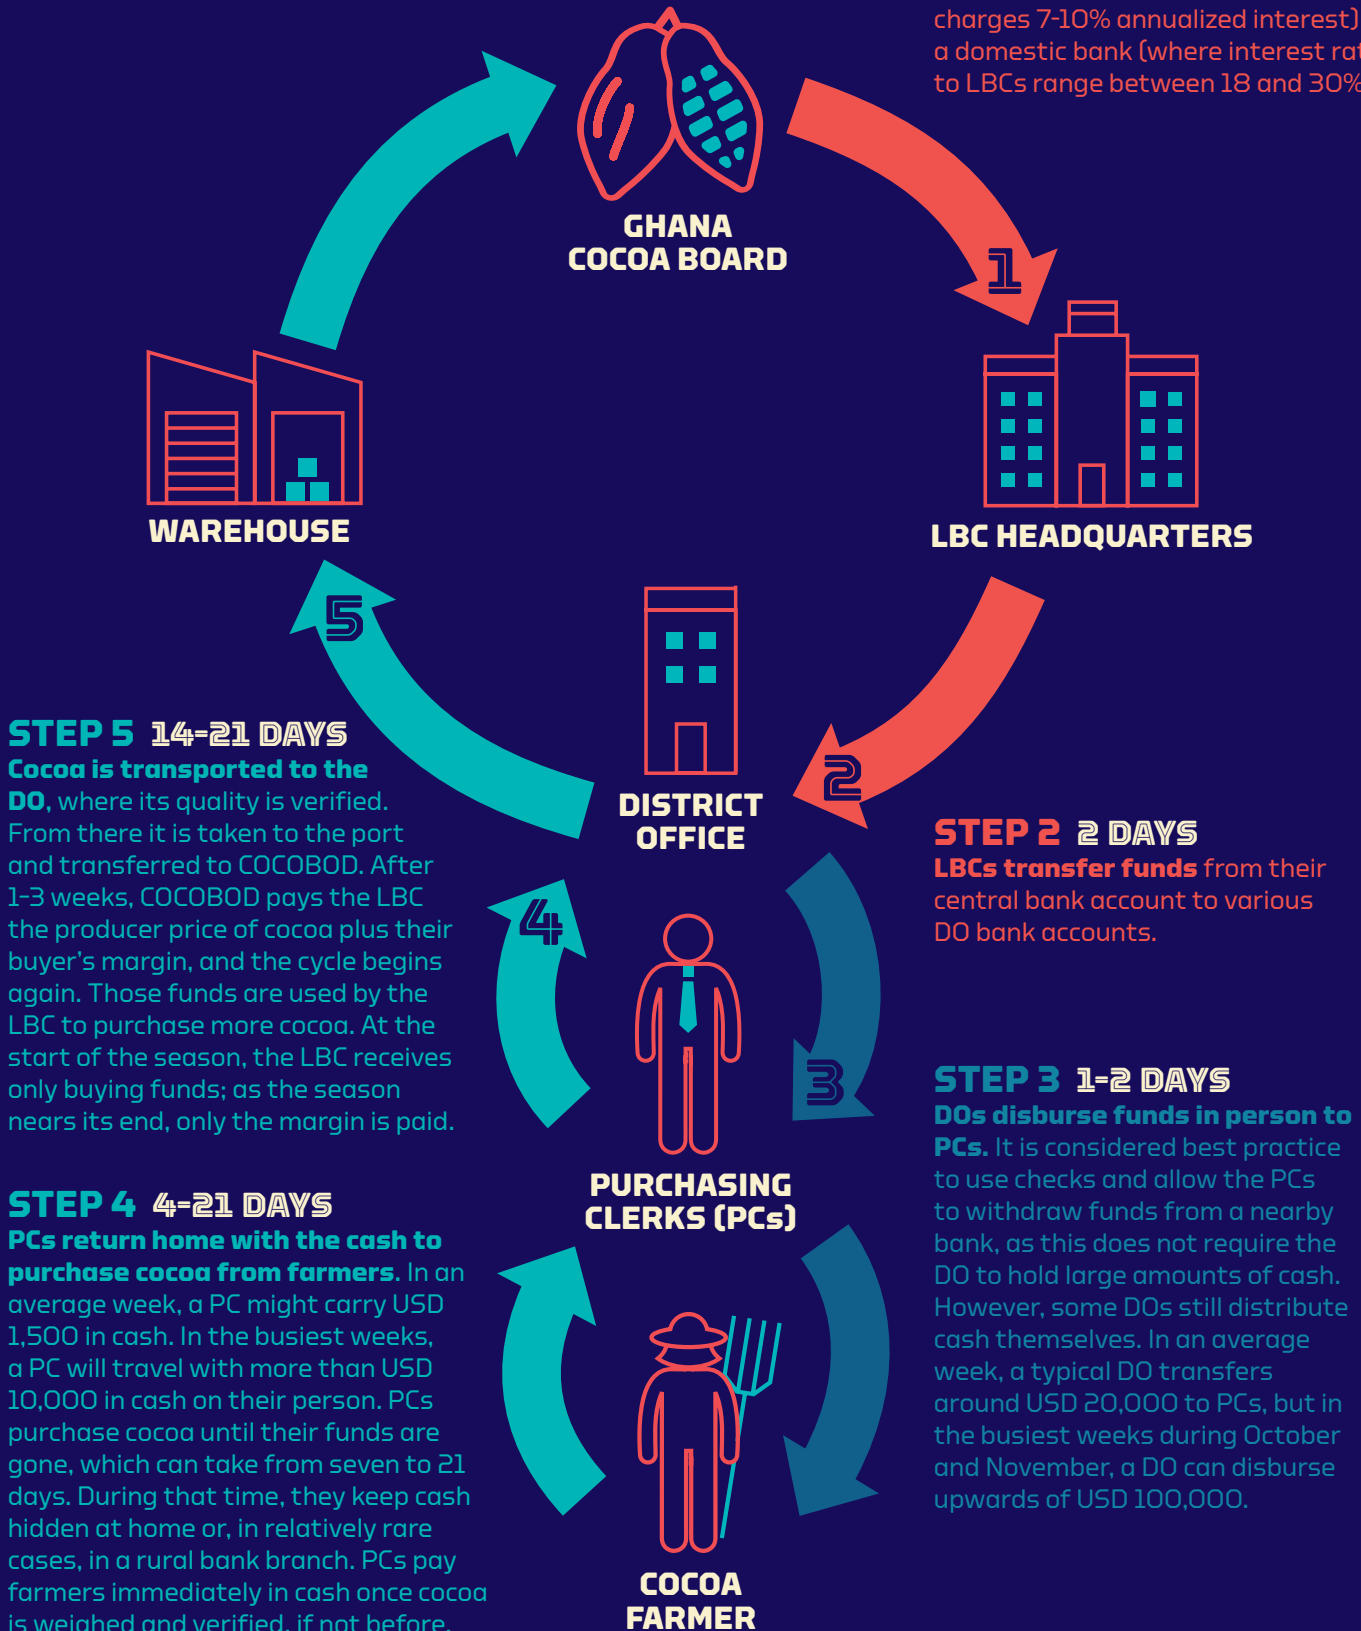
charges 7-10% annualized interest) a domestic bank (where interest rat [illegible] to LBCs range between 18 and 30% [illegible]

GHANA COCOA BOARD

1

LBC HEADQUARTERS

WAREHOUSE

5

DISTRICT OFFICE

2

STEP 5 14-21 DAYS
Cocoa is transported to the DO, where its quality is verified. From there it is taken to the port and transferred to COCOBOD. After 1-3 weeks, COCOBOD pays the LBC the producer price of cocoa plus their buyer's margin, and the cycle begins again. Those funds are used by the LBC to purchase more cocoa. At the start of the season, the LBC receives only buying funds; as the season nears its end, only the margin is paid.

STEP 2 2 DAYS
LBCs transfer funds from their central bank account to various DO bank accounts.

4

3

STEP 3 1-2 DAYS
DOs disburse funds in person to PCs. It is considered best practice to use checks and allow the PCs to withdraw funds from a nearby bank, as this does not require the DO to hold large amounts of cash. However, some DOs still distribute cash themselves. In an average week, a typical DO transfers around USD 20,000 to PCs, but in the busiest weeks during October and November, a DO can disburse upwards of USD 100,000.

PURCHASING CLERKS (PCs)

STEP 4 4-21 DAYS
PCs return home with the cash to purchase cocoa from farmers. In an average week, a PC might carry USD 1,500 in cash. In the busiest weeks, a PC will travel with more than USD 10,000 in cash on their person. PCs purchase cocoa until their funds are gone, which can take from seven to 21 days. During that time, they keep cash hidden at home or, in relatively rare cases, in a rural bank branch. PCs pay farmers immediately in cash once cocoa is weighed and verified, if not before.

COCOA FARMER